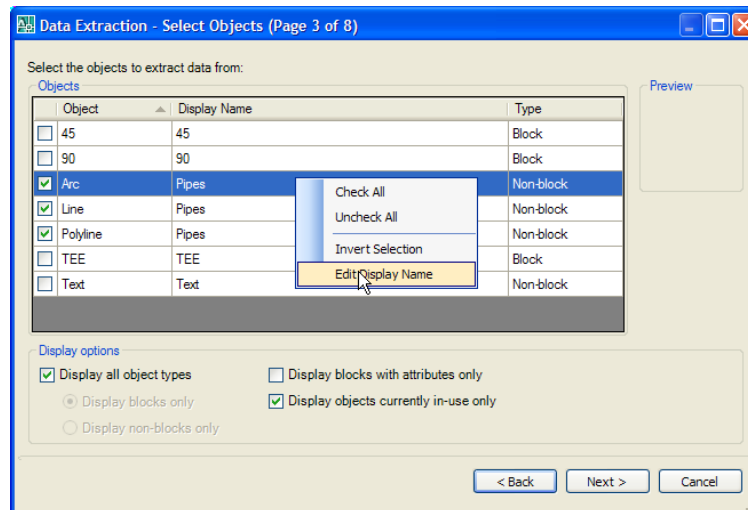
Data Extraction - Select Objects (Page 3 of 8)

Select the objects to extract data from:

Objects

| | Object | Display Name | Type |
|---|---|---|---|
| ☐ | 45 | 45 | Block |
| ☐ | 90 | 90 | Block |
| ☑ | Arc | Pipes | Non-block |
| ☑ | Line | Pipes | Non-block |
| ☑ | Polyline | Pipes | Non-block |
| ☐ | TEE | TEE | Block |
| ☐ | Text | Text | Non-block |

Check All
Uncheck All
Invert Selection
Edit Display Name

Preview

Display options
Display all object types
Display blocks only
Display non-blocks only
Display blocks with attributes only
Display objects currently in-use only

< Back
Next >
Cancel